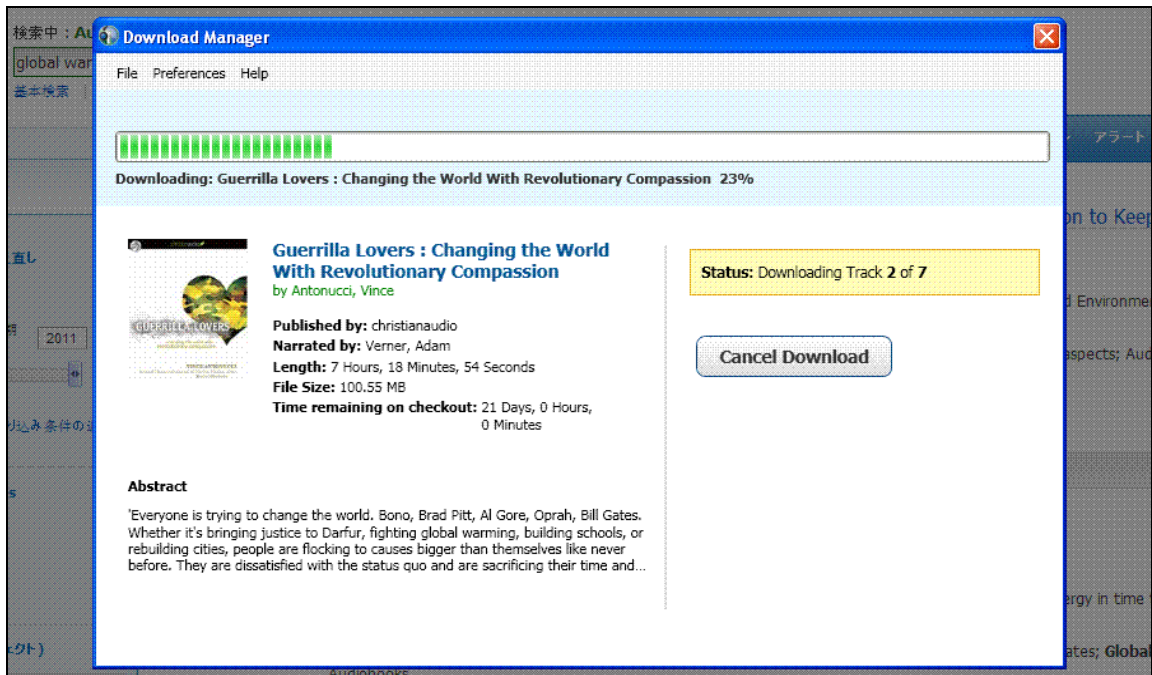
検索中：Au
global war
基本検索
直し
2011
り込み条件の
s
クト）

Download Manager
File Preferences Help

Downloading: Guerrilla Lovers : Changing the World With Revolutionary Compassion 23%

GUERRILLA LOVERS

Guerrilla Lovers : Changing the World With Revolutionary Compassion
by Antonucci, Vince

Published by: christianaudio
Narrated by: Verner, Adam
Length: 7 Hours, 18 Minutes, 54 Seconds
File Size: 100.55 MB
Time remaining on checkout: 21 Days, 0 Hours, 0 Minutes

Status: Downloading Track 2 of 7

Cancel Download

Abstract

'Everyone is trying to change the world. Bono, Brad Pitt, Al Gore, Oprah, Bill Gates. Whether it's bringing justice to Darfur, fighting global warming, building schools, or rebuilding cities, people are flocking to causes bigger than themselves like never before. They are dissatisfied with the status quo and are sacrificing their time and...

アラート
on to Keep
Environme
aspects; Au
ergy in time
ates; Global
Audiobooks